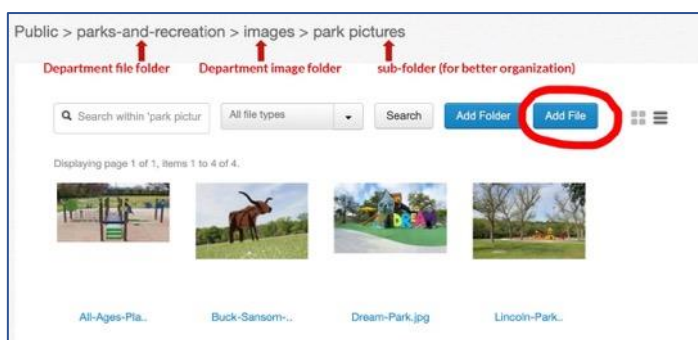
Public > parks-and-recreation > images > park pictures

Department file folder
Department image folder
sub-folder (for better organization)

Search within 'park pictur
All file types
Search
Add Folder
Add File

Displaying page 1 of 1, items 1 to 4 of 4.

All-Ages-Pla..
Buck-Sansom-..
Dream-Park.jpg
Lincoln-Park..